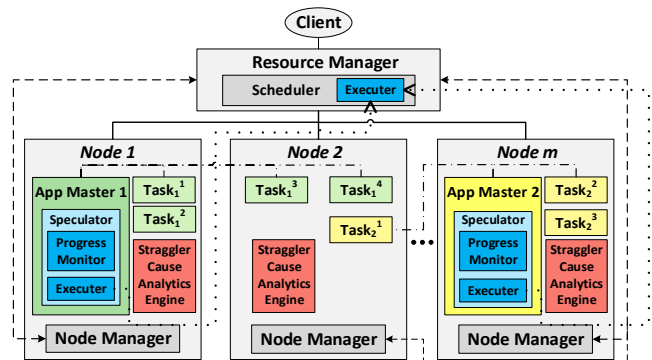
Client

Resource Manager

Scheduler

Executer

Node 1

App Master 1

$Task_1^1$

$Task_1^2$

Speculator

Progress Monitor

Executer

Straggler Cause Analytics Engine

Node Manager

Node 2

$Task_1^3$

$Task_1^4$

$Task_2^1$

Straggler Cause Analytics Engine

Node Manager

Node m

App Master 2

$Task_2^2$

$Task_2^3$

Speculator

Progress Monitor

Executer

Straggler Cause Analytics Engine

Node Manager